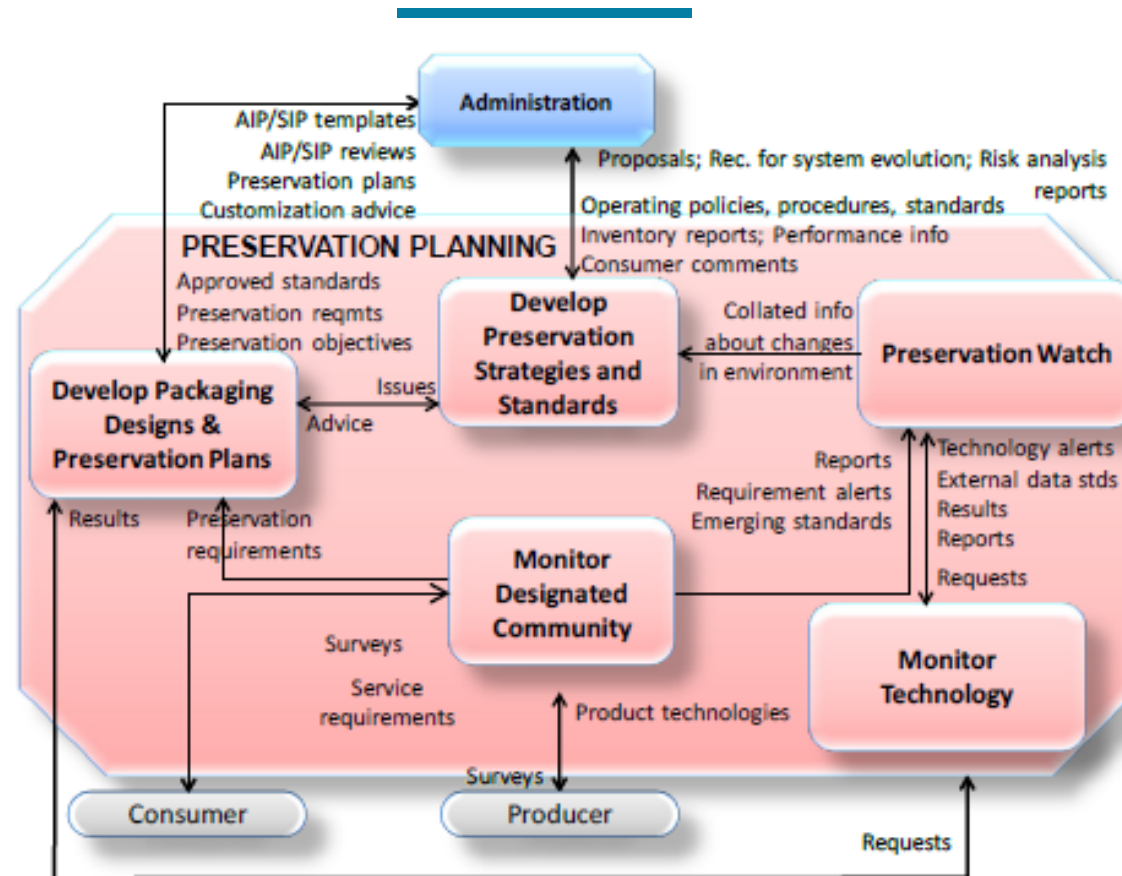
Administration

AIP/SIP templates
AIP/SIP reviews
Preservation plans
Customization advice

Proposals; Rec. for system evolution; Risk analysis reports

Operating policies, procedures, standards
Inventory reports; Performance info
Consumer comments

PRESERVATION PLANNING

Approved standards
Preservation reqmts
Preservation objectives

Develop Preservation Strategies and Standards

Collated info about changes in environment

Preservation Watch

Develop Packaging Designs & Preservation Plans

Issues
Advice

Technology alerts
External data stds
Results
Reports
Requests

Reports
Requirement alerts
Emerging standards

Results
Preservation requirements

Monitor Designated Community

Surveys

Service requirements

Product technologies

Monitor Technology

Surveys

Consumer

Producer

Requests